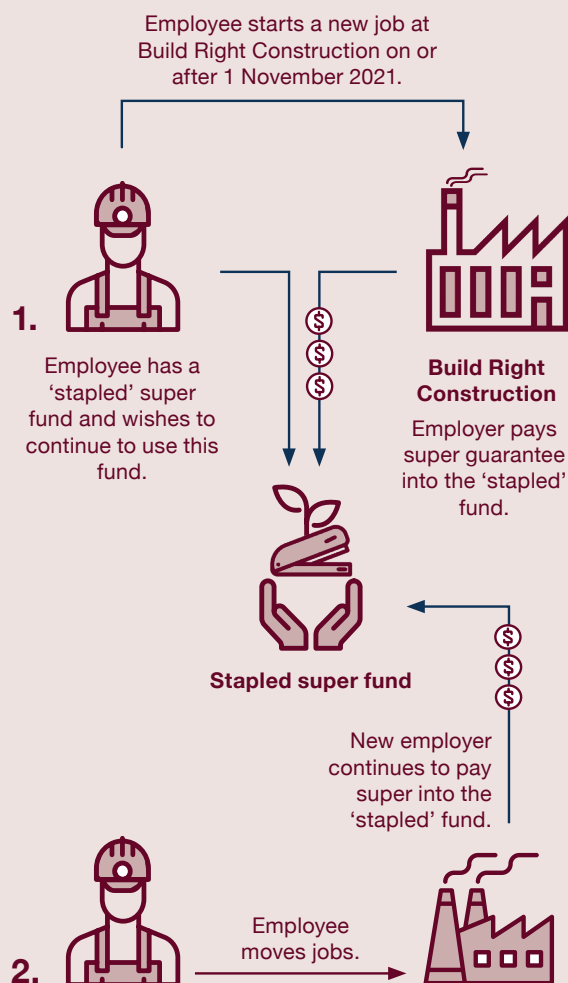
Employee starts a new job at Build Right Construction on or after 1 November 2021.

1.

Employee has a 'stapled' super fund and wishes to continue to use this fund.

$

$

$

Build Right Construction

Employer pays super guarantee into the 'stapled' fund.

Stapled super fund

$

$

$

New employer continues to pay super into the 'stapled' fund.

2.

Employee moves jobs.